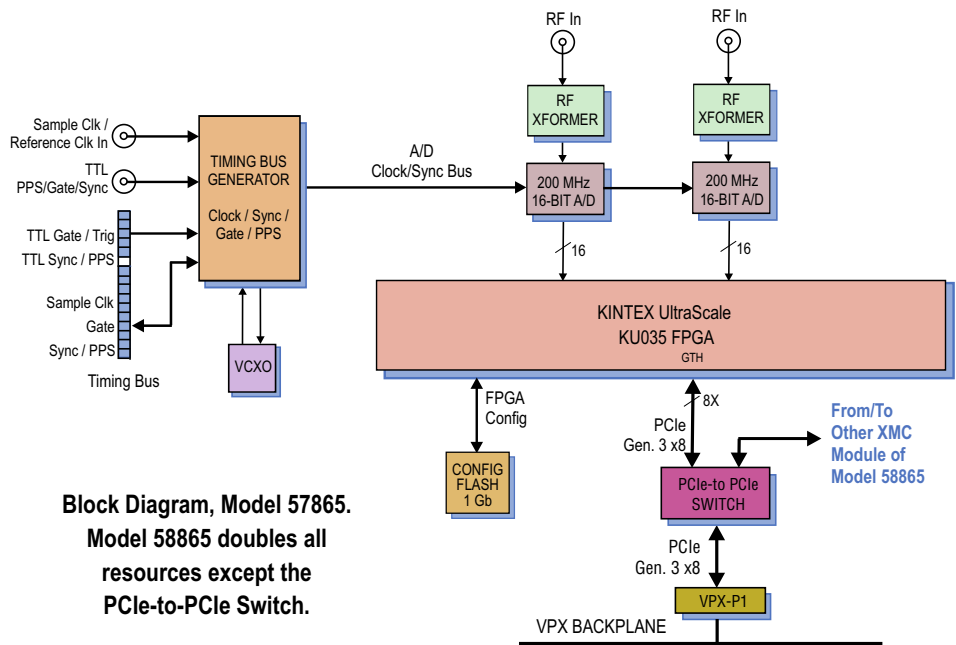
RF In

RF In

RF XFORMER

RF XFORMER

Sample Clk / Reference Clk In

TTL PPS/Gate/Sync

TIMING BUS GENERATOR

Clock / Sync / Gate / PPS

A/D Clock/Sync Bus

200 MHz 16-BIT A/D

200 MHz 16-BIT A/D

TTL Gate / Trig

TTL Sync / PPS

16

16

Sample Clk

Gate

Sync / PPS

Timing Bus

VCXO

KINTEX UltraScale KU035 FPGA

GTH

FPGA Config

8X

PCIe Gen. 3 x8

From/To Other XMC Module of Model 58865

CONFIG FLASH 1 Gb

PCIe-to PCIe SWITCH

Block Diagram, Model 57865. Model 58865 doubles all resources except the PCIe-to-PCIe Switch.

PCIe Gen. 3 x8

VPX-P1

VPX BACKPLANE